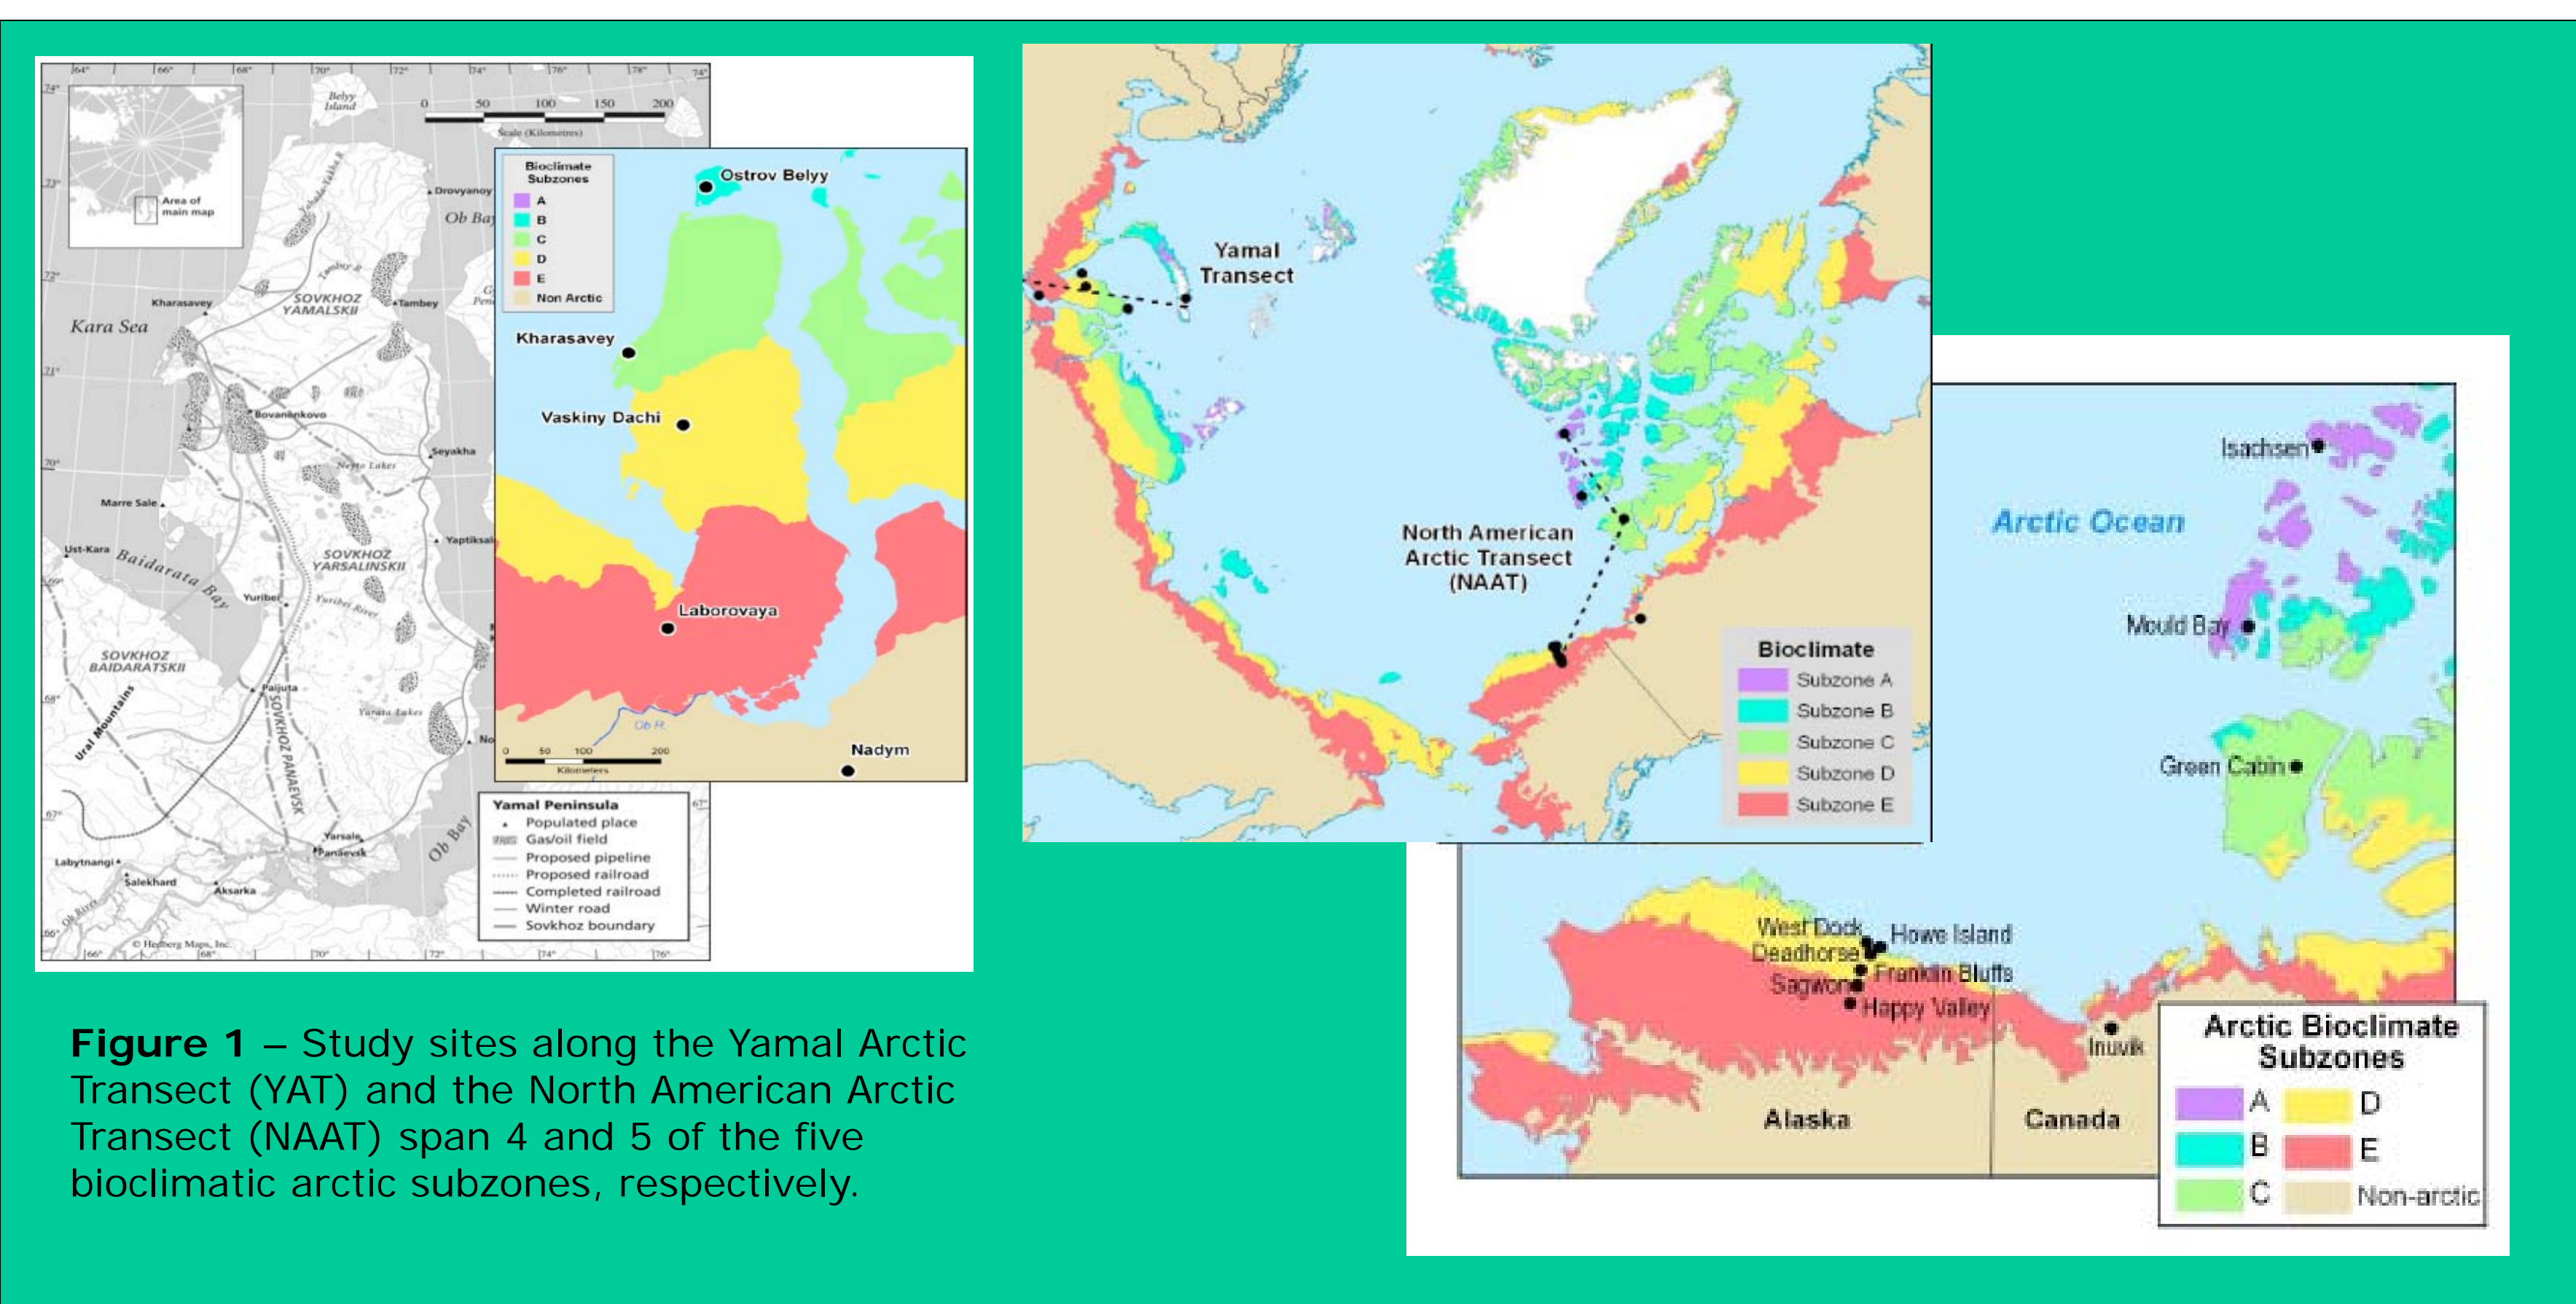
64° 66° 68° 70° 72° 74° 76° 78° 74°

Belyy Island

0 50 100 150 200
Scale (Kilometres)

Area of main map

Drovyanoy
Ob Bay
Kharasavey
Tambey
SOVKHOZ YAMALSKII
Kara Sea
Bovanenkovo
Seyakha
Neyto Lakes
Marre Sale
Yaptiksale
Ust-Kara
Baidarata Bay
SOVKHOZ YARSALINSKII
Yuribei
Yuribei River
SOVKHOZ BAIDARATSKII
Paiyuta
Ural Mountains
SOVKHOZ PANAEVSK
Yarata Lakes
Yarsale
Panaevsk
Ob Bay
Labytnangi
Salekhard
Aksarka
Ob River
© Hedberg Maps, Inc.

Bioclimate Subzones
A
B
C
D
E
Non Arctic

Ostrov Belyy
Kharasavey
Vaskiny Dachi
Laborovaya
Ob R.
Nadym
0 50 100 200
Kilometers

Yamal Peninsula
Populated place
Gas/oil field
Proposed pipeline
Proposed railroad
Completed railroad
Winter road
Sovkhoz boundary

Yamal Transect

North American Arctic Transect (NAAT)

Bioclimate
Subzone A
Subzone B
Subzone C
Subzone D
Subzone E

Isachsen
Arctic Ocean
Mould Bay
Green Cabin
West Dock
Deadhorse
Howe Island
Franklin Bluffs
Sagwon
Happy Valley
Inuvik
Alaska
Canada

Arctic Bioclimate Subzones
A
B
C
D
E
Non-arctic

**Figure 1** – Study sites along the Yamal Arctic Transect (YAT) and the North American Arctic Transect (NAAT) span 4 and 5 of the five bioclimatic arctic subzones, respectively.